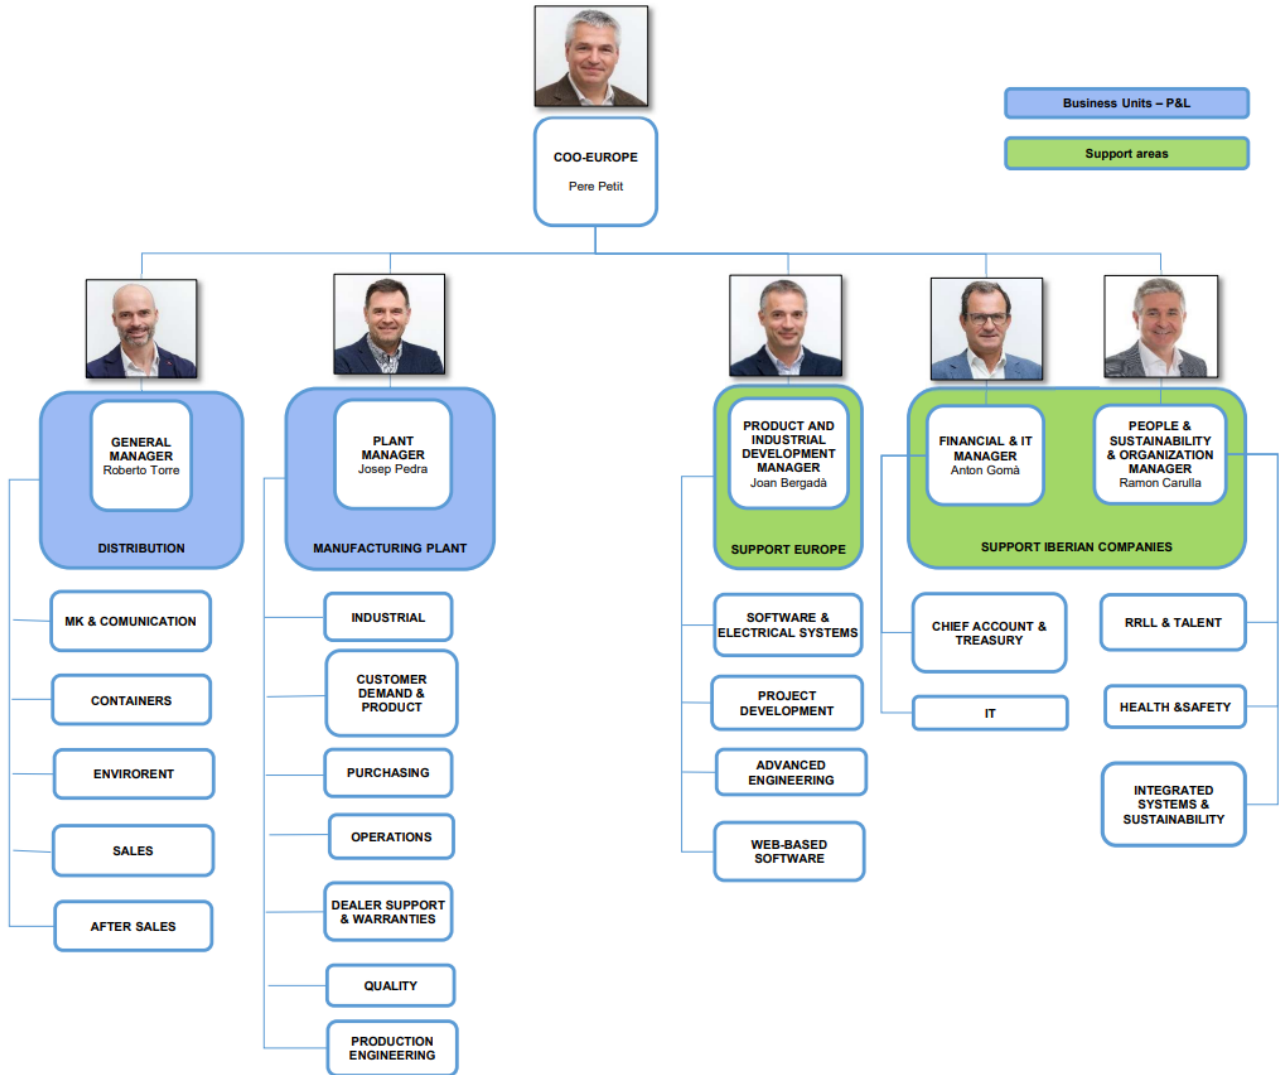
COO-EUROPE
Pere Petit

Business Units – P&L

Support areas

GENERAL MANAGER
Roberto Torre

DISTRIBUTION

MK & COMUNICATION

CONTAINERS

ENVIRORENT

SALES

AFTER SALES

PLANT MANAGER
Josep Pedra

MANUFACTURING PLANT

INDUSTRIAL

CUSTOMER DEMAND & PRODUCT

PURCHASING

OPERATIONS

DEALER SUPPORT & WARRANTIES

QUALITY

PRODUCTION ENGINEERING

PRODUCT AND INDUSTRIAL DEVELOPMENT MANAGER
Joan Bergadà

SUPPORT EUROPE

SOFTWARE & ELECTRICAL SYSTEMS

PROJECT DEVELOPMENT

ADVANCED ENGINEERING

WEB-BASED SOFTWARE

FINANCIAL & IT MANAGER
Anton Gomà

PEOPLE & SUSTAINABILITY & ORGANIZATION MANAGER
Ramon Carulla

SUPPORT IBERIAN COMPANIES

CHIEF ACCOUNT & TREASURY

IT

RRLL & TALENT

HEALTH &SAFETY

INTEGRATED SYSTEMS & SUSTAINABILITY